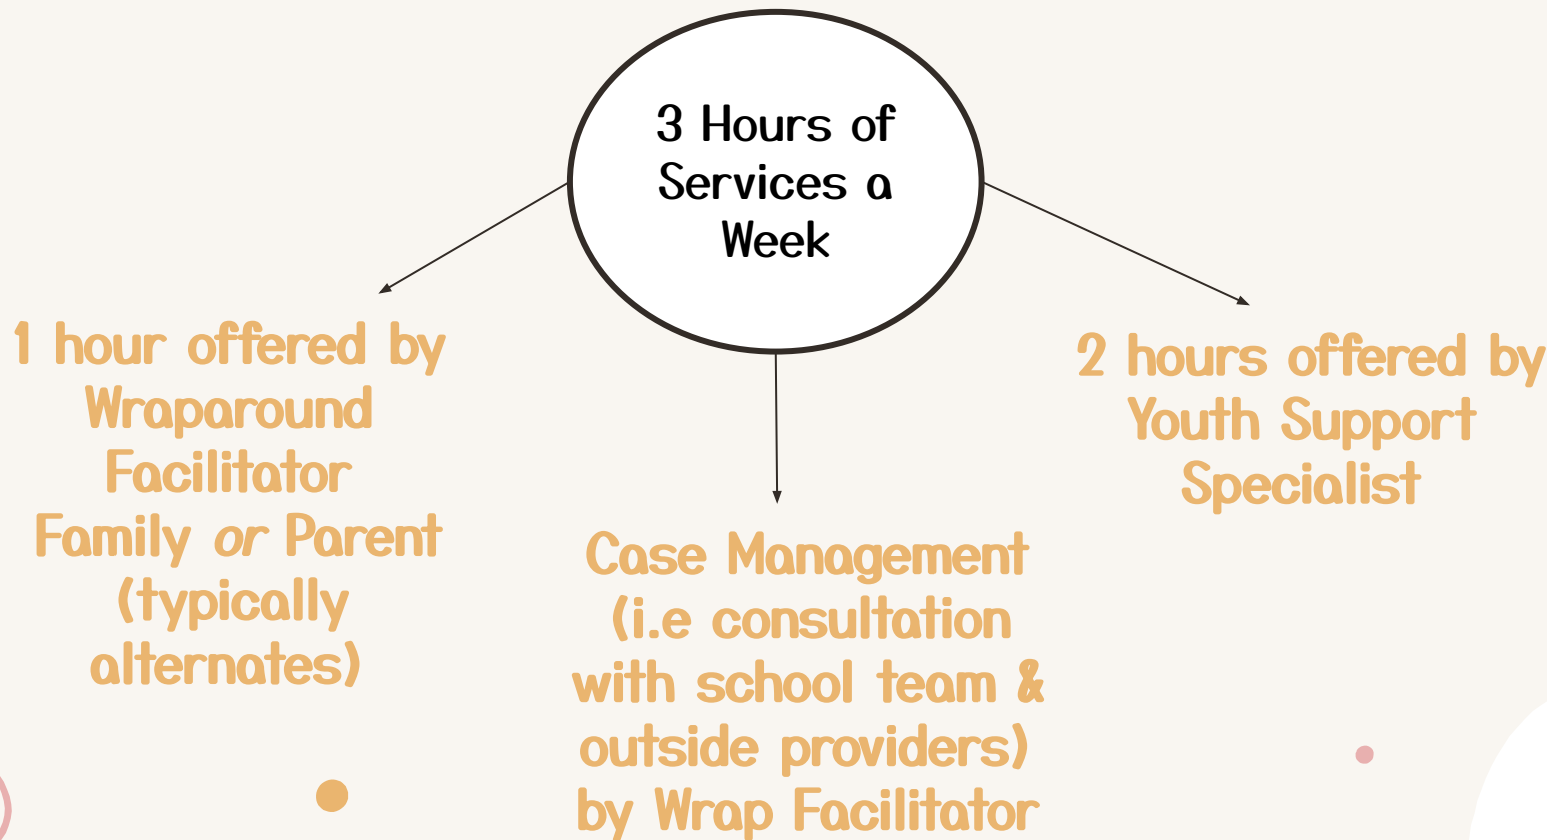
3 Hours of Services a Week

1 hour offered by Wraparound Facilitator Family *or* Parent (typically alternates)

Case Management (i.e consultation with school team & outside providers) by Wrap Facilitator

2 hours offered by Youth Support Specialist